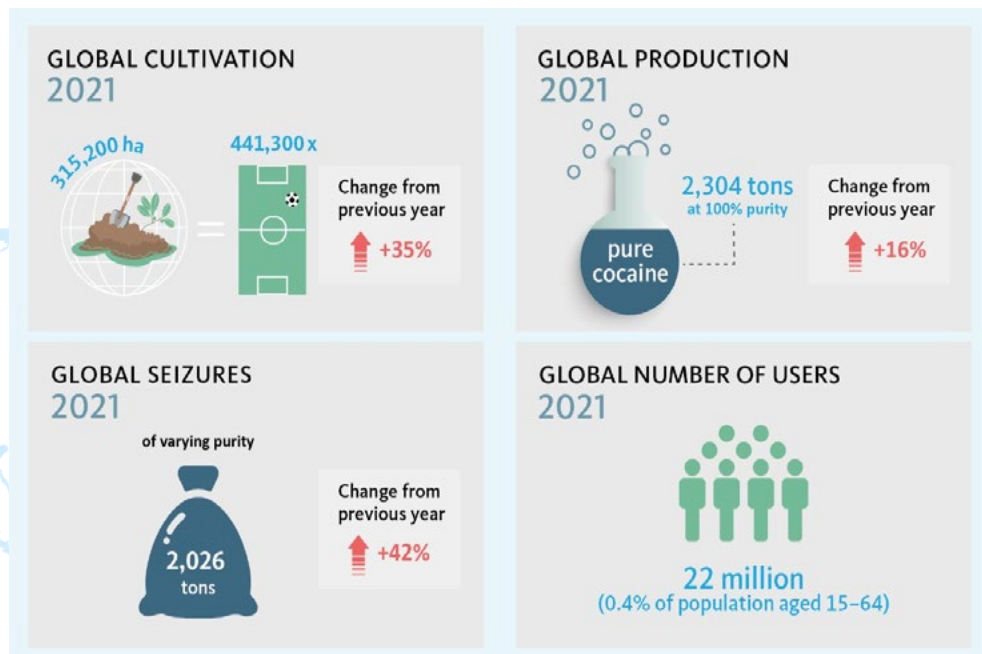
GLOBAL CULTIVATION
2021

315,200 ha

441,300 x

Change from previous year
+35%

GLOBAL PRODUCTION
2021

2,304 tons
at 100% purity

pure cocaine

Change from previous year
+16%

GLOBAL SEIZURES
2021

of varying purity

2,026 tons

Change from previous year
+42%

GLOBAL NUMBER OF USERS
2021

22 million
(0.4% of population aged 15–64)